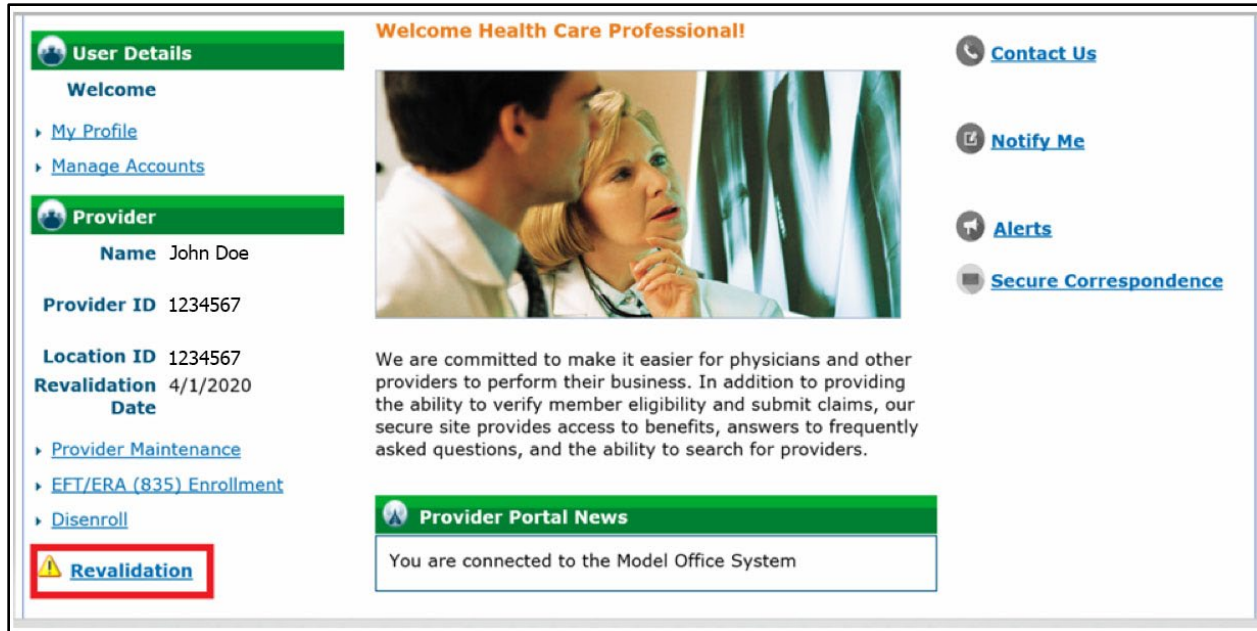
User Details

Welcome

My Profile

Manage Accounts

Provider

Name John Doe

Provider ID 1234567

Location ID 1234567

Revalidation Date 4/1/2020

Provider Maintenance

EFT/ERA (835) Enrollment

Disenroll

Revalidation

Welcome Health Care Professional!

We are committed to make it easier for physicians and other providers to perform their business. In addition to providing the ability to verify member eligibility and submit claims, our secure site provides access to benefits, answers to frequently asked questions, and the ability to search for providers.

Provider Portal News

You are connected to the Model Office System

Contact Us

Notify Me

Alerts

Secure Correspondence